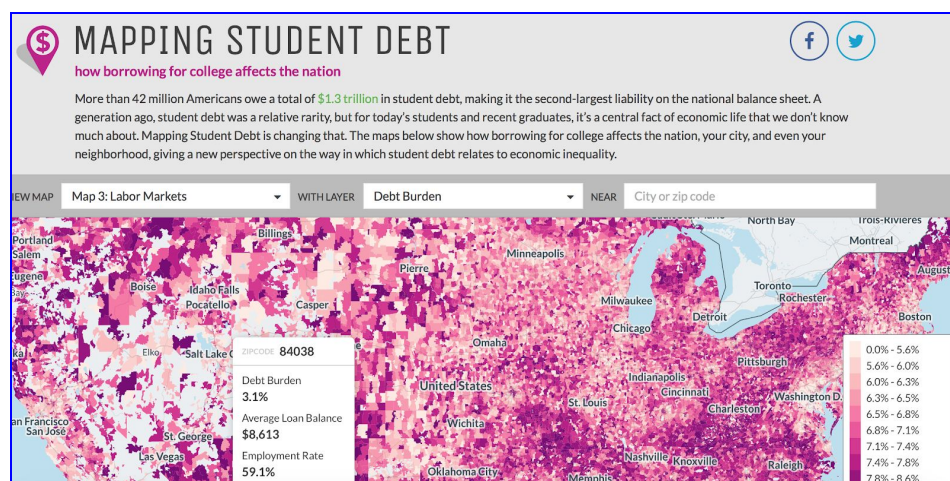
MAPPING STUDENT DEBT
how borrowing for college affects the nation

More than 42 million Americans owe a total of $1.3 trillion in student debt, making it the second-largest liability on the national balance sheet. A generation ago, student debt was a relative rarity, but for today's students and recent graduates, it's a central fact of economic life that we don't know much about. Mapping Student Debt is changing that. The maps below show how borrowing for college affects the nation, your city, and even your neighborhood, giving a new perspective on the way in which student debt relates to economic inequality.

IEW MAP Map 3: Labor Markets WITH LAYER Debt Burden NEAR City or zip code

Portland Salem Eugene Boise Idaho Falls Pocatello Billings Casper Pierre Minneapolis Milwaukee Chicago Detroit Toronto Rochester North Bay Trois-Rivieres Montreal August Boston Elko Salt Lake Omaha United States Indianapolis Cincinnati Pittsburgh Charleston Washington D. St. Louis Wichita San Francisco San Jose St. George Las Vegas Oklahoma City Nashville Knoxville Raleigh Memphis

ZIPCODE 84038
Debt Burden
3.1%
Average Loan Balance
$8,613
Employment Rate
59.1%

0.0% - 5.6%
5.6% - 6.0%
6.0% - 6.3%
6.3% - 6.5%
6.5% - 6.8%
6.8% - 7.1%
7.1% - 7.4%
7.4% - 7.8%
7.8% - 8.6%